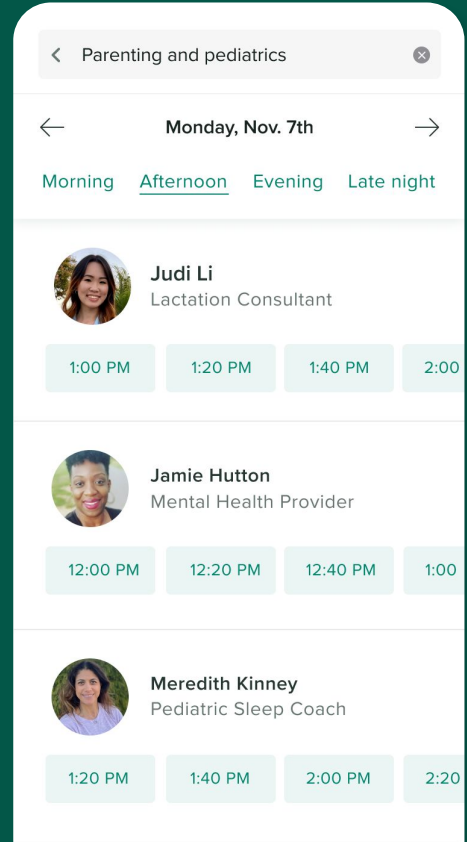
Parenting and pediatrics

Monday, Nov. 7th

Morning Afternoon Evening Late night

Judi Li
Lactation Consultant

1:00 PM 1:20 PM 1:40 PM 2:00

Jamie Hutton
Mental Health Provider

12:00 PM 12:20 PM 12:40 PM 1:00

Meredith Kinney
Pediatric Sleep Coach

1:20 PM 1:40 PM 2:00 PM 2:20